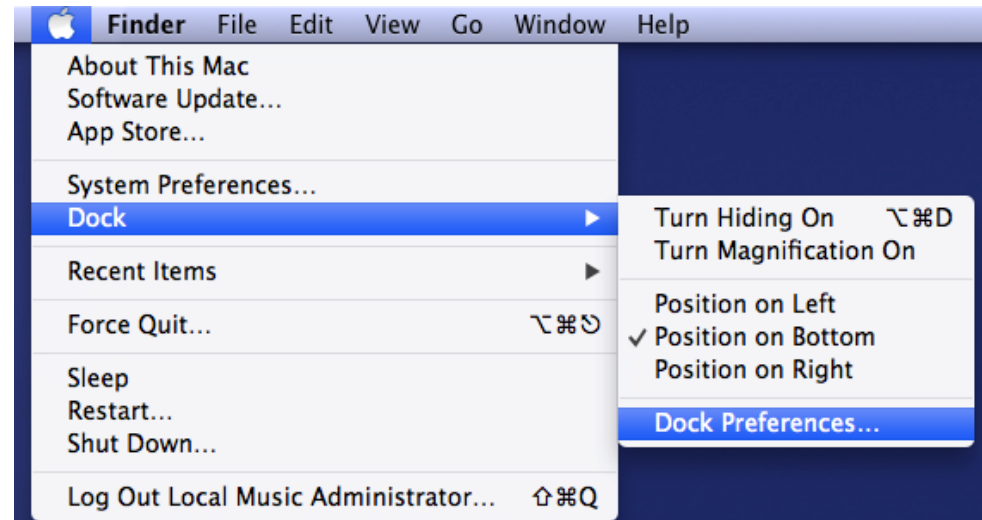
Finder File Edit View Go Window Help

About This Mac
Software Update…
App Store…

System Preferences…
Dock ▶

Recent Items ▶

Force Quit… ⌥⌘⎋

Sleep
Restart…
Shut Down…

Log Out Local Music Administrator… ⇧⌘Q

Turn Hiding On ⌥⌘D
Turn Magnification On

Position on Left
✓ Position on Bottom
Position on Right

Dock Preferences…